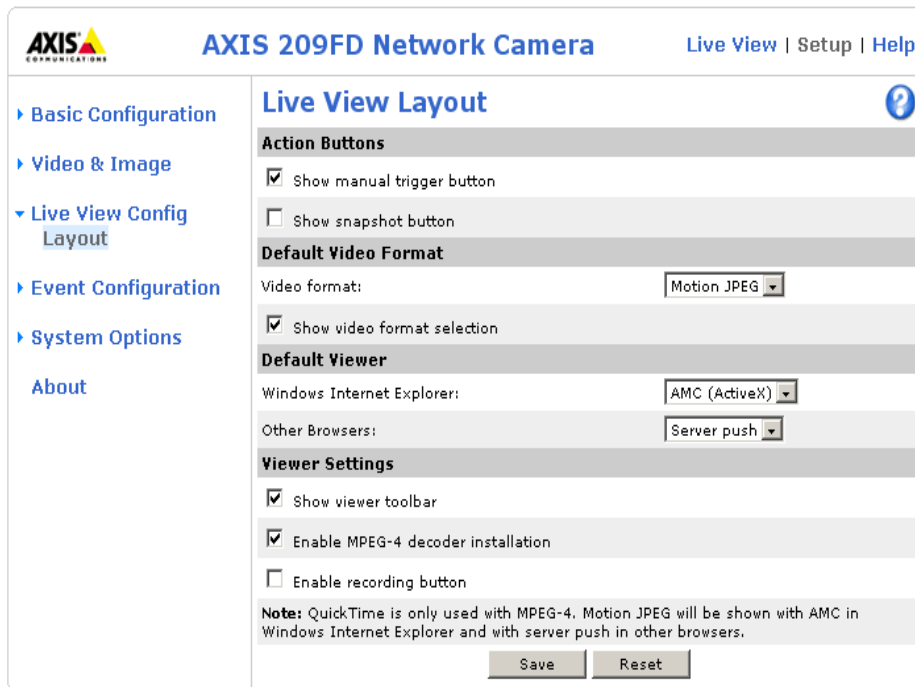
AXIS COMMUNICATIONS

AXIS 209FD Network Camera

Live View | Setup | Help

▸ Basic Configuration

▸ Video & Image

▾ Live View Config
Layout

▸ Event Configuration

▸ System Options

About

Live View Layout

?

Action Buttons

☑ Show manual trigger button

☐ Show snapshot button

Default Video Format

Video format: Motion JPEG

☑ Show video format selection

Default Viewer

Windows Internet Explorer: AMC (ActiveX)

Other Browsers: Server push

Viewer Settings

☑ Show viewer toolbar

☑ Enable MPEG-4 decoder installation

☐ Enable recording button

Note: QuickTime is only used with MPEG-4. Motion JPEG will be shown with AMC in Windows Internet Explorer and with server push in other browsers.

Save Reset